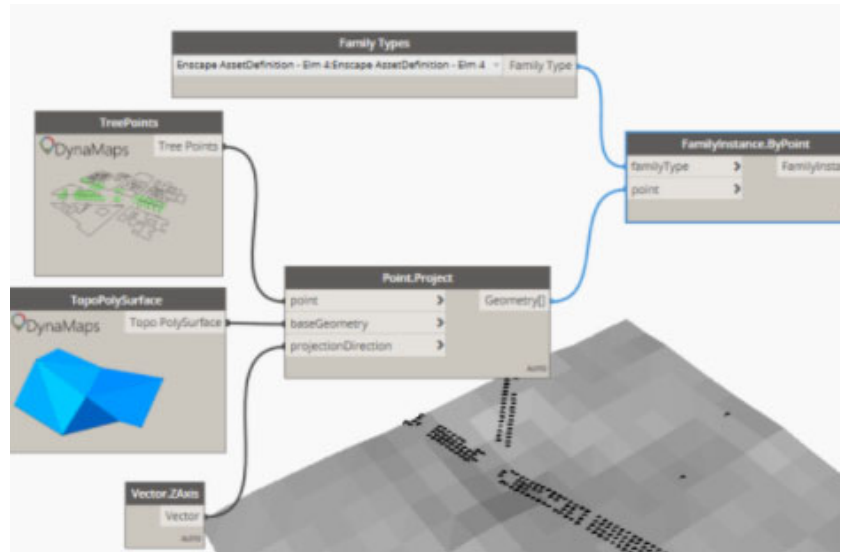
Family Types

Enscape AssetDefinition - Elm 4:Enscape AssetDefinition - Elm 4

Family Type

TreePoints

DynaMaps

Tree Points

FamilyInstance.ByPoint

familyType

point

FamilyInsta

TopoPolySurface

DynaMaps

Topo PolySurface

Point.Project

point

baseGeometry

projectionDirection

Geometry[]

AUTO

Vector.ZAxis

Vector

AUTO